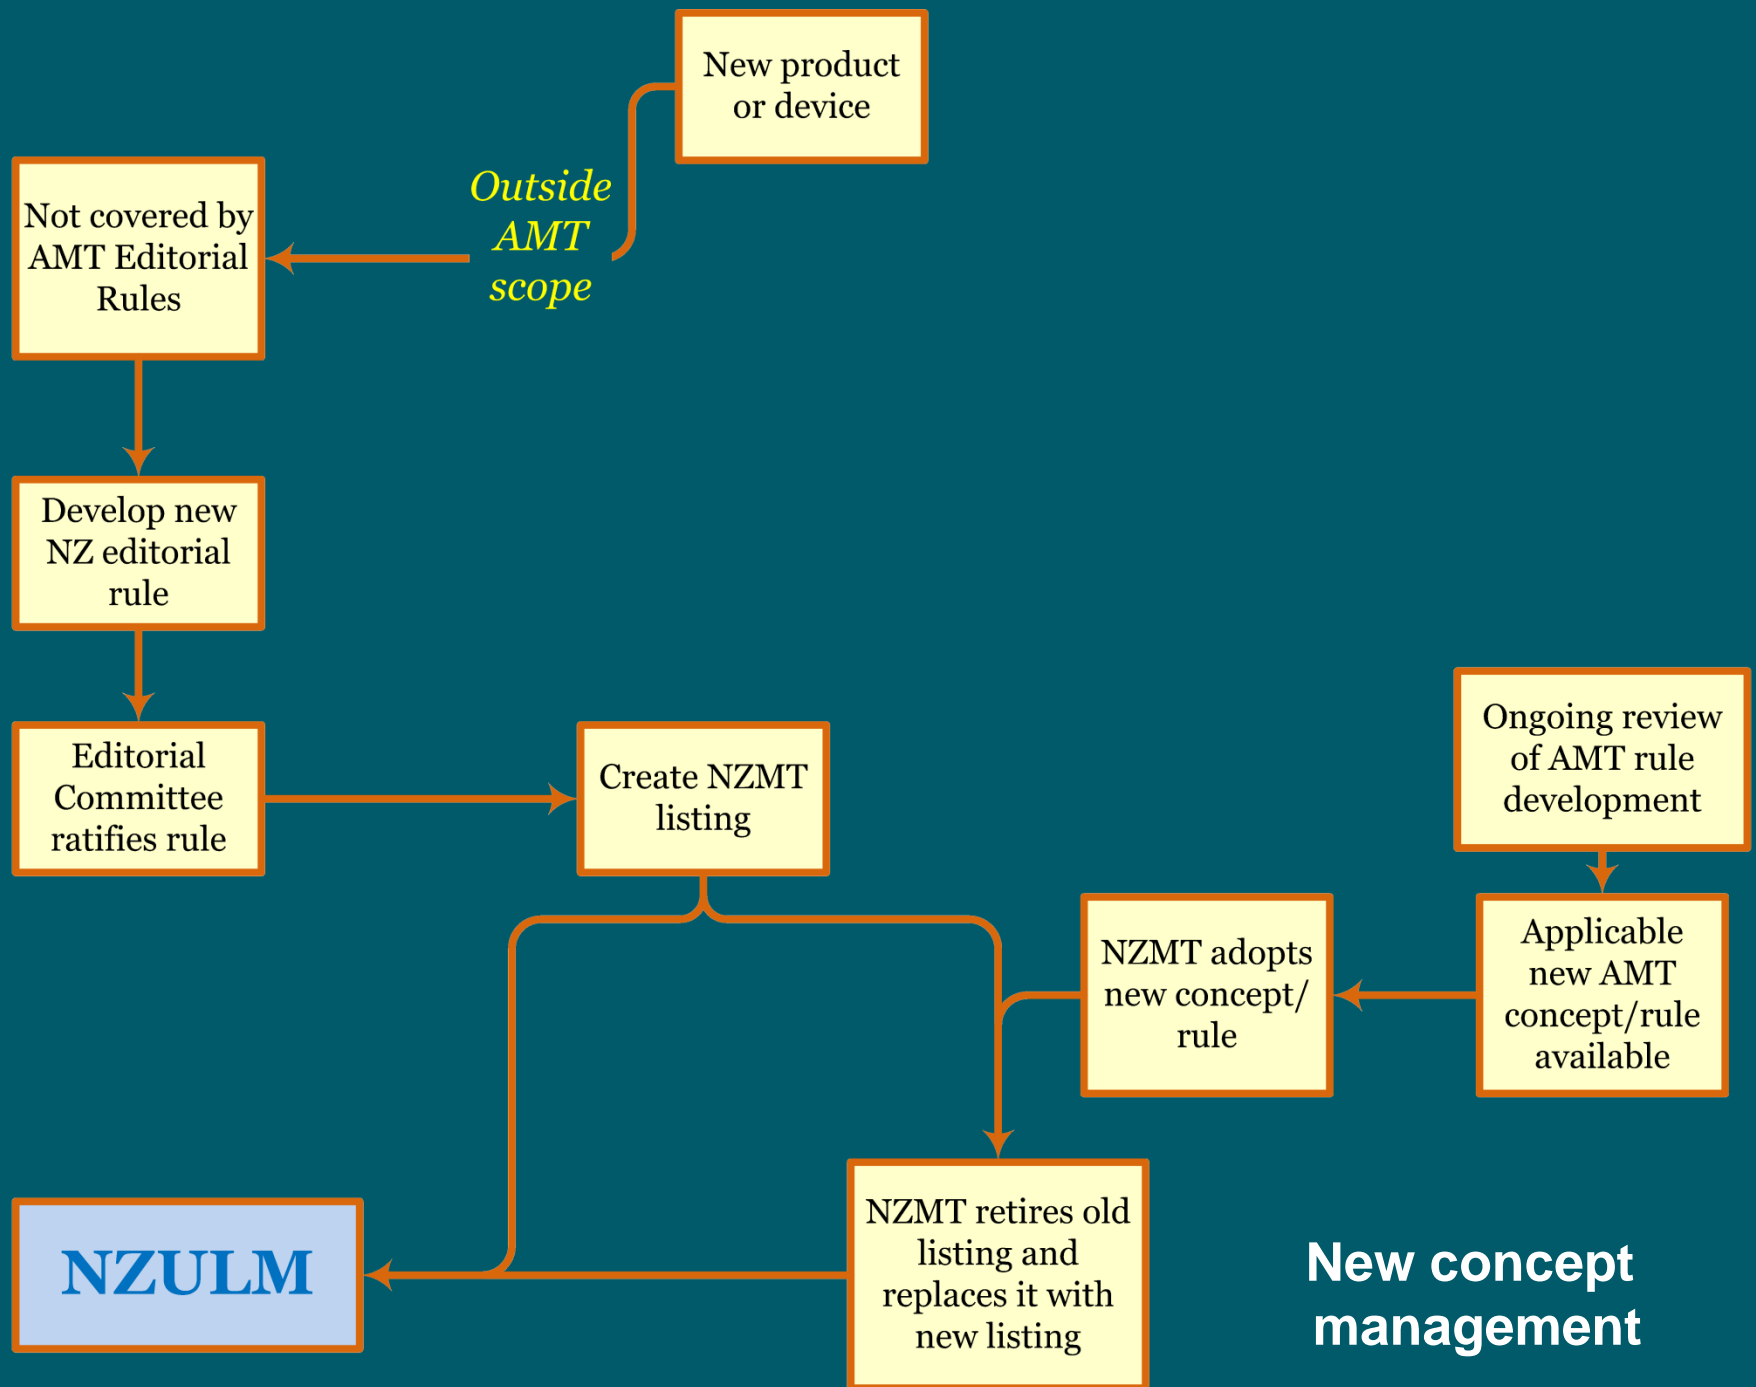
New product or device

Outside AMT scope

Not covered by AMT Editorial Rules

Develop new NZ editorial rule

Editorial Committee ratifies rule

Create NZMT listing

Ongoing review of AMT rule development

Applicable new AMT concept/rule available

NZMT adopts new concept/ rule

NZMT retires old listing and replaces it with new listing

NZULM

New concept management